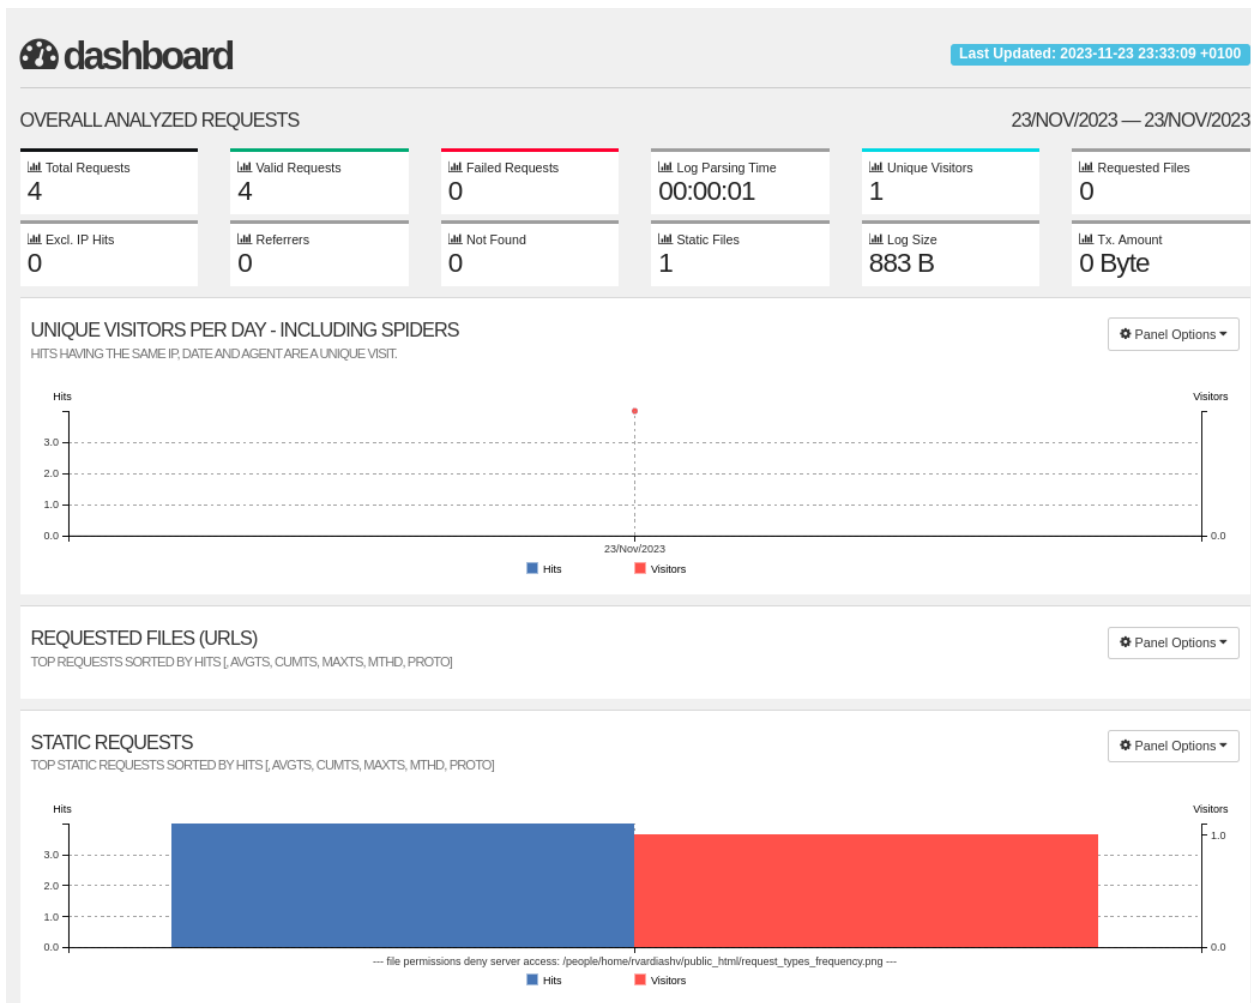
dashboard

Last Updated: 2023-11-23 23:33:09 +0100

OVERALL ANALYZED REQUESTS

23/NOV/2023 — 23/NOV/2023

Total Requests
4

Valid Requests
4

Failed Requests
0

Log Parsing Time
00:00:01

Unique Visitors
1

Requested Files
0

Excl. IP Hits
0

Referrers
0

Not Found
0

Static Files
1

Log Size
883 B

Tx. Amount
0 Byte

UNIQUE VISITORS PER DAY - INCLUDING SPIDERS
HITS HAVING THE SAME IP, DATE AND AGENT ARE A UNIQUE VISIT.

Panel Options

Hits
Visitors
3.0
2.0
1.0
0.0
0.0
23/Nov/2023
Hits
Visitors

REQUESTED FILES (URLS)
TOP REQUESTS SORTED BY HITS [, AVGTS, CUMTS, MAXTS, MTHD, PROTO]

Panel Options

STATIC REQUESTS
TOP STATIC REQUESTS SORTED BY HITS [, AVGTS, CUMTS, MAXTS, MTHD, PROTO]

Panel Options

Hits
Visitors
3.0
2.0
1.0
0.0
1.0
0.0
--- file permissions deny server access: /people/home/rvardiashv/public_html/request_types_frequency.png ---
Hits
Visitors